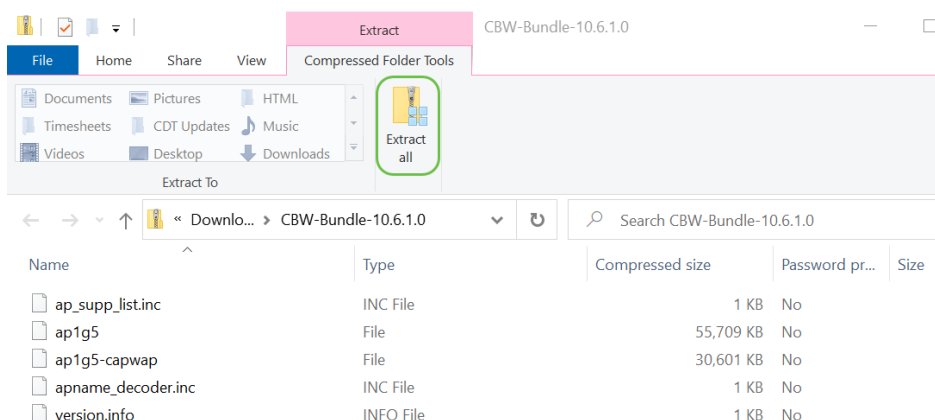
Extract
CBW-Bundle-10.6.1.0

File
Home
Share
View
Compressed Folder Tools

Documents
Pictures
HTML
Timesheets
CDT Updates
Music
Videos
Desktop
Downloads
Extract To

Extract all

« Downlo... > CBW-Bundle-10.6.1.0

Search CBW-Bundle-10.6.1.0

| Name | Type | Compressed size | Password pr... | Size |
|---|---|---|---|---|
| ap_supp_list.inc | INC File | 1 KB | No | |
| ap1g5 | File | 55,709 KB | No | |
| ap1g5-capwap | File | 30,601 KB | No | |
| apname_decoder.inc | INC File | 1 KB | No | |
| version.info | INFO File | 1 KB | No | |